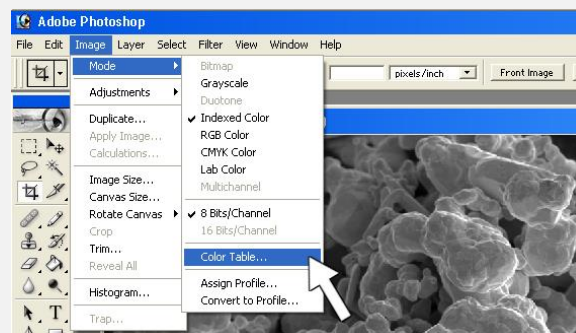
Adobe Photoshop

File Edit Image Layer Select Filter View Window Help

pixels/inch

Front Image

Mode

Adjustments

Duplicate...
Apply Image...
Calculations...

Image Size...
Canvas Size...
Rotate Canvas
Crop
Trim...
Reveal All

Histogram...

Trap...

Bitmap
Grayscale
Duotone
Indexed Color
RGB Color
CMYK Color
Lab Color
Multichannel

8 Bits/Channel
16 Bits/Channel

Color Table...

Assign Profile...
Convert to Profile...